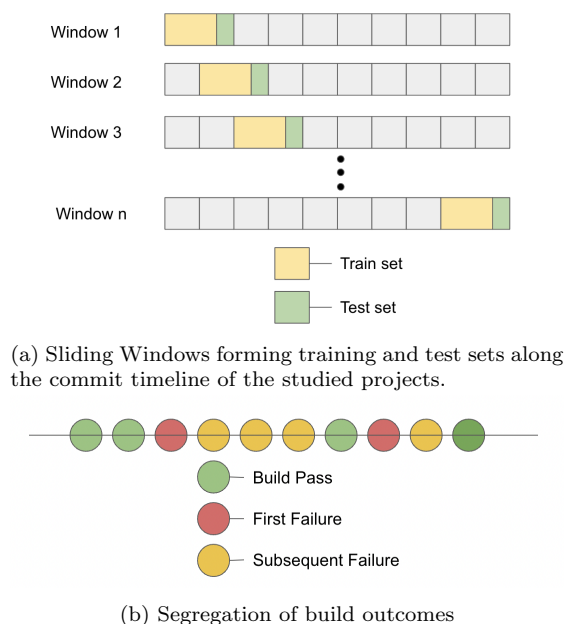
Window 1

Window 2

Window 3

Window n

Train set

Test set

(a) Sliding Windows forming training and test sets along the commit timeline of the studied projects.

Build Pass

First Failure

Subsequent Failure

(b) Segregation of build outcomes